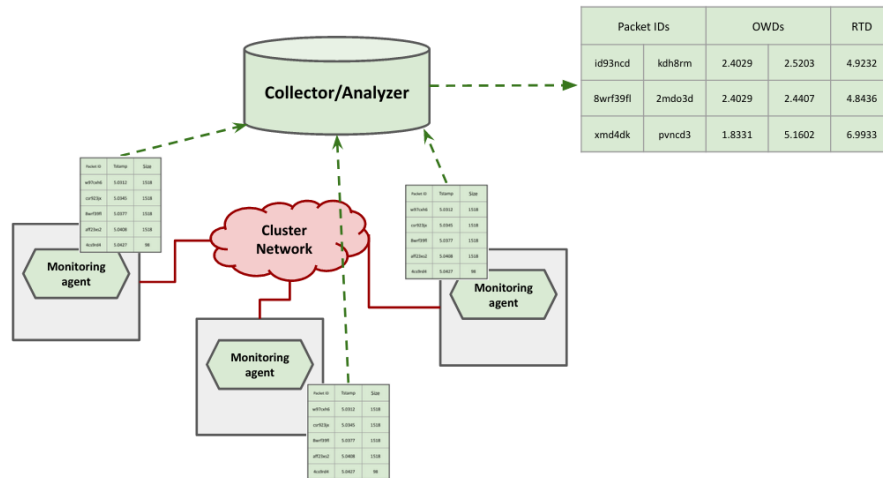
Collector/Analyzer

| Packet IDs | | OWDs | | RTD |
|---|---|---|---|---|
| id93ncd | kdh8rm | 2.4029 | 2.5203 | 4.9232 |
| 8wrf39fl | 2mdo3d | 2.4029 | 2.4407 | 4.8436 |
| xmd4dk | pvncd3 | 1.8331 | 5.1602 | 6.9933 |

| Packet ID | Tstamp | Size |
|---|---|---|
| wlf7cx46 | 5.0312 | 1518 |
| cor923pi | 5.0345 | 1518 |
| 8wrf39fl | 5.0377 | 1518 |
| aff23ee2 | 5.0408 | 1518 |
| 4cv9m44 | 5.0427 | 98 |

Cluster Network

Monitoring agent

| Packet ID | Tstamp | Size |
|---|---|---|
| wlf7cx46 | 5.0312 | 1518 |
| cor923pi | 5.0345 | 1518 |
| 8wrf39fl | 5.0377 | 1518 |
| aff23ee2 | 5.0408 | 1518 |
| 4cv9m44 | 5.0427 | 98 |

Monitoring agent

Monitoring agent

| Packet ID | Tstamp | Size |
|---|---|---|
| wlf7cx46 | 5.0312 | 1518 |
| cor923pi | 5.0345 | 1518 |
| 8wrf39fl | 5.0377 | 1518 |
| aff23ee2 | 5.0408 | 1518 |
| 4cv9m44 | 5.0427 | 98 |